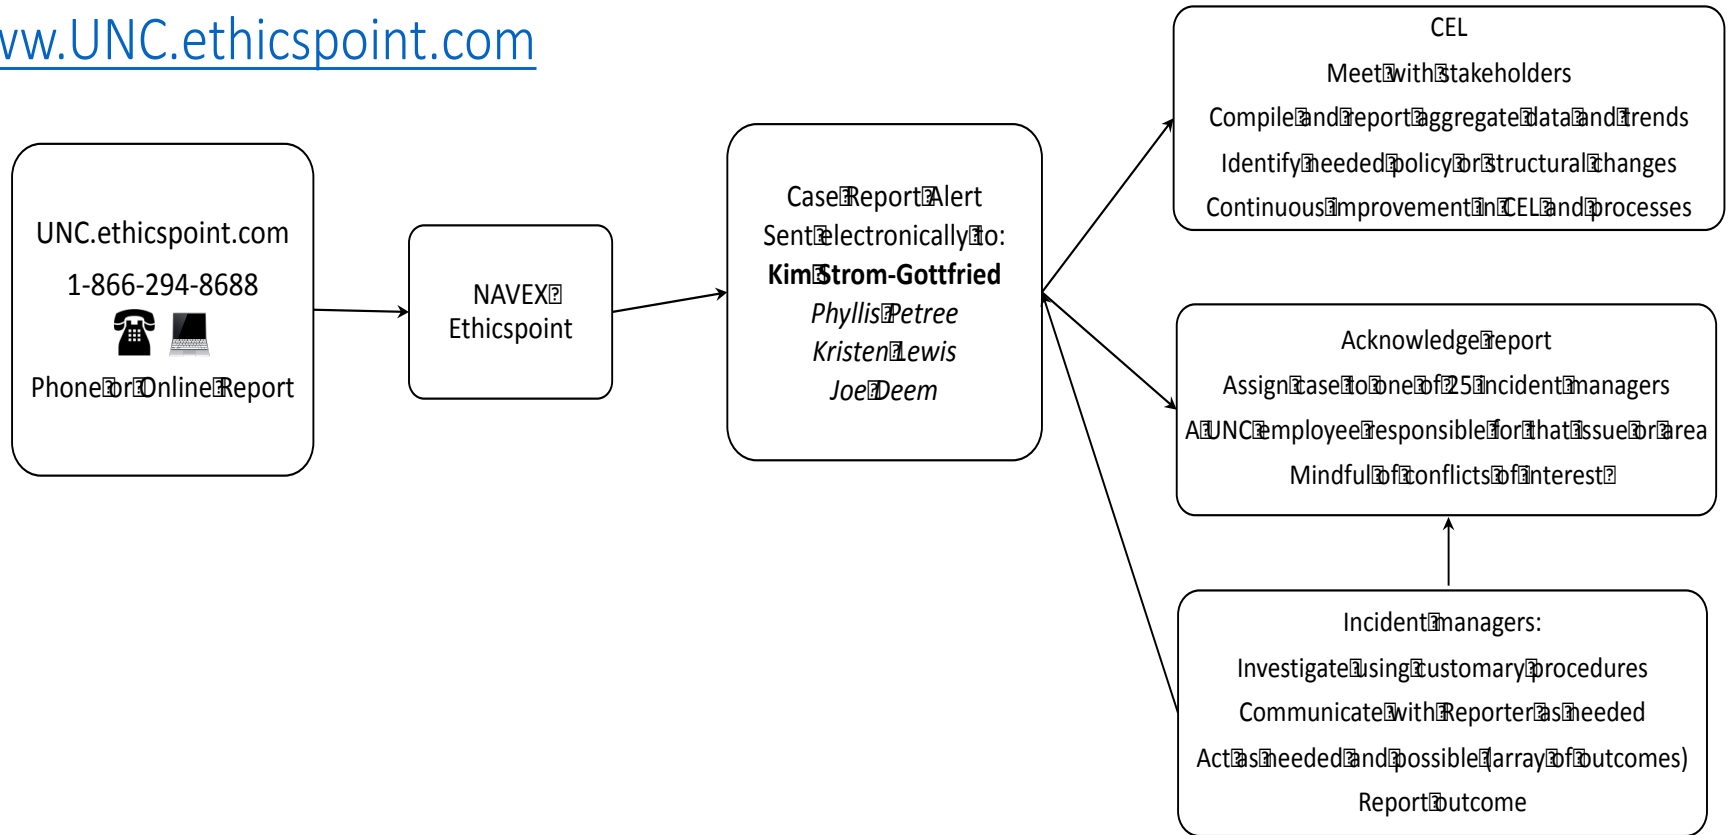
ww.UNC.ethicspoint.com

UNC.ethicspoint.com
1-866-294-8688
Phone or Online Report

NAVEX
Ethicspoint

Case Report Alert
Sent electronically to:
**Kim Strom-Gottfried**
*Phyllis Petree*
*Kristen Lewis*
*Joe Deem*

CEL
Meet with stakeholders
Compile and report aggregate data and trends
Identify needed policy or structural changes
Continuous improvement in CEL and processes

Acknowledge report
Assign case to one of 25 incident managers
A UNC employee responsible for that issue or area
Mindful of conflicts of interest

Incident managers:
Investigate using customary procedures
Communicate with Reporter as needed
Act as needed and possible (array of outcomes)
Report outcome